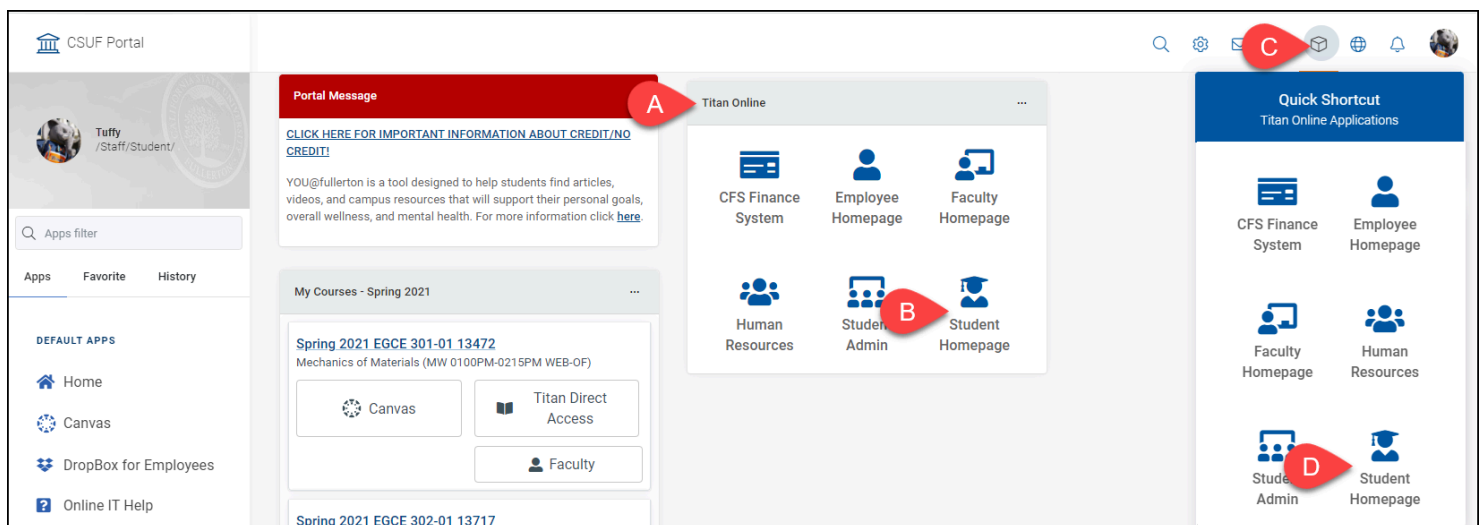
CSUF Portal

C

Tuffy
/Staff/Student/

Apps filter

Apps Favorite History

DEFAULT APPS

Home

Canvas

DropBox for Employees

Online IT Help

Portal Message

CLICK HERE FOR IMPORTANT INFORMATION ABOUT CREDIT/NO CREDIT!

YOU@fullerton is a tool designed to help students find articles, videos, and campus resources that will support their personal goals, overall wellness, and mental health. For more information click here.

My Courses - Spring 2021 ...

Spring 2021 EGCE 301-01 13472
Mechanics of Materials (MW 0100PM-0215PM WEB-OF)

Canvas

Titan Direct Access

Faculty

Spring 2021 EGCE 302-01 13717

A

Titan Online ...

CFS Finance System

Employee Homepage

Faculty Homepage

Human Resources

Studen Admin

B

Student Homepage

Quick Shortcut
Titan Online Applications

CFS Finance System

Employee Homepage

Faculty Homepage

Human Resources

Stude Admin

D

Student Homepage